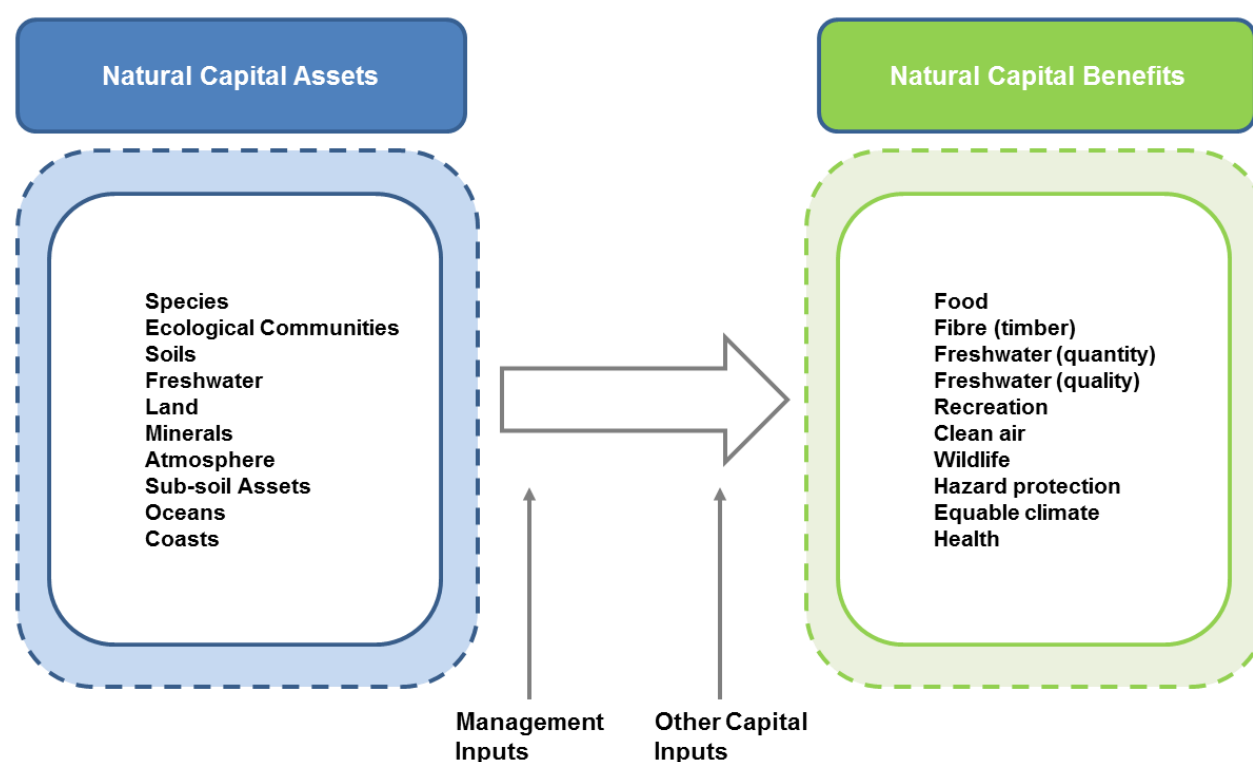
Natural Capital Assets

Species
Ecological Communities
Soils
Freshwater
Land
Minerals
Atmosphere
Sub-soil Assets
Oceans
Coasts

Natural Capital Benefits

Food
Fibre (timber)
Freshwater (quantity)
Freshwater (quality)
Recreation
Clean air
Wildlife
Hazard protection
Equable climate
Health

Management Inputs

Other Capital Inputs